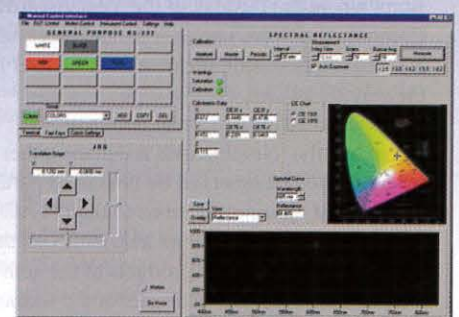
GENERAL PURPOSE RS-232

WHITE BLUE

RED GREEN

SPECTRAL REFLECTANCE

Calibration

Measure

Transition Stage

Go Home

Motion

Save

Overlay

View

Reflectance

Spectral Curve

Wavelength

Reflectance

CIE Chart

Warnings

Saturation

Calibration

Calibration Data

Auto Exposure